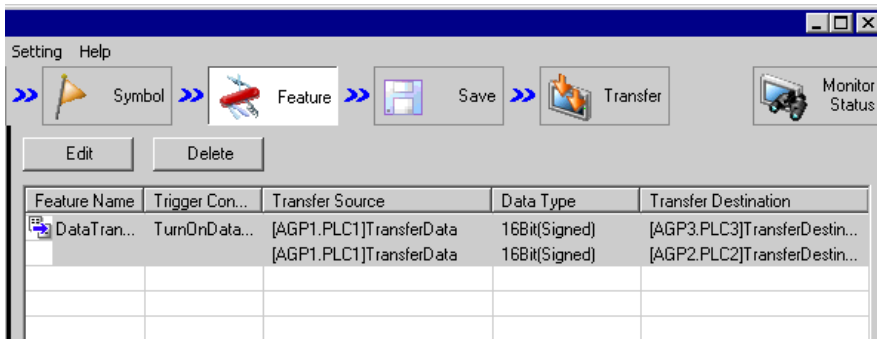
Setting Help

Symbol Feature Save Transfer Monitor Status

Edit Delete

| Feature Name | Trigger Con... | Transfer Source | Data Type | Transfer Destination |
|---|---|---|---|---|
| DataTran... | TurnOnData... | [AGP1.PLC1]TransferData | 16Bit(Signed) | [AGP3.PLC3]TransferDestin... |
| | | [AGP1.PLC1]TransferData | 16Bit(Signed) | [AGP2.PLC2]TransferDestin... |
| | | | | |
| | | | | |
| | | | | |